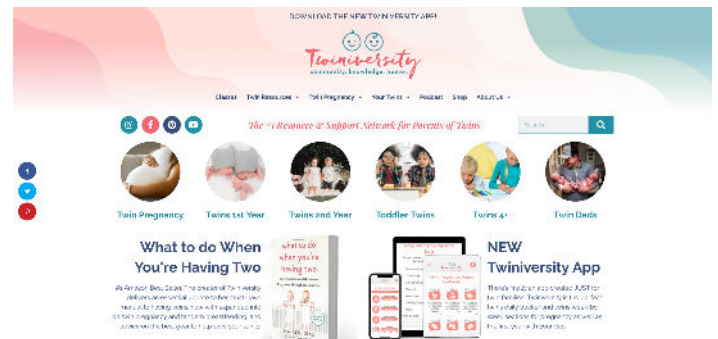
DOWNLOAD THE NEW TWINIVERSITY APP!

Twiniversity
community. knowledge. humor.

Classes Twin Resources Twin Pregnancy Your Twins Podcast Shop About Us

The #1 Resource & Support Network for Parents of Twins

Search

Twin Pregnancy Twins 1st Year Twins 2nd Year Toddler Twins Twins 4+ Twin Dads

What to do When You're Having Two

what to do when you're having two

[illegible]

NEW Twiniversity App

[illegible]